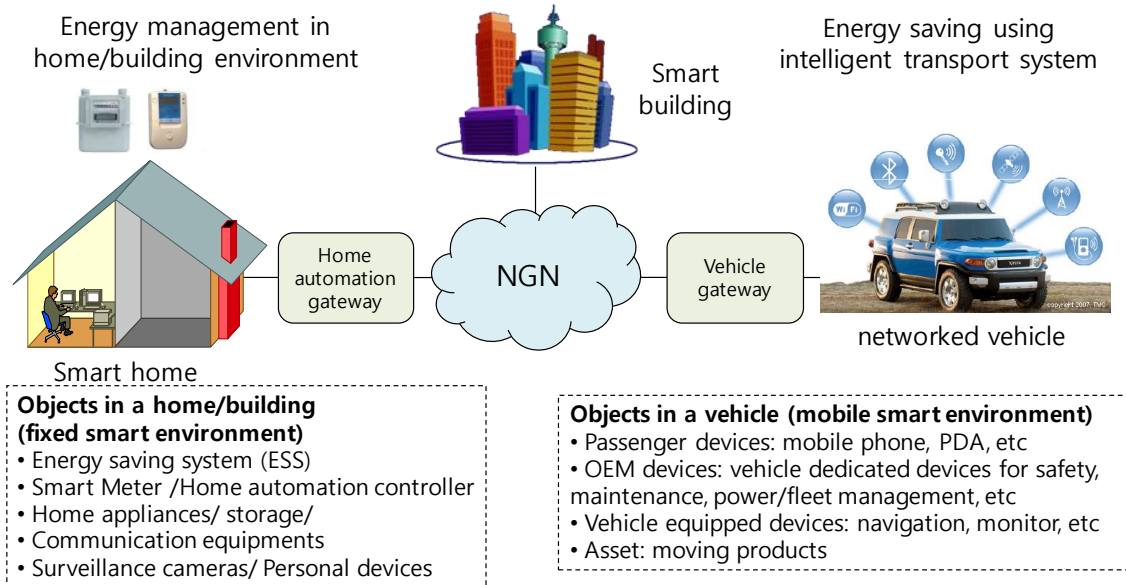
Energy management in home/building environment

Smart building

Energy saving using intelligent transport system

Wi Fi

Home automation gateway

NGN

Vehicle gateway

copyright 2007 TMC

networked vehicle

Smart home

**Objects in a home/building (fixed smart environment)**
• Energy saving system (ESS)
• Smart Meter /Home automation controller
• Home appliances/ storage/
• Communication equipments
• Surveillance cameras/ Personal devices

**Objects in a vehicle (mobile smart environment)**
• Passenger devices: mobile phone, PDA, etc
• OEM devices: vehicle dedicated devices for safety, maintenance, power/fleet management, etc
• Vehicle equipped devices: navigation, monitor, etc
• Asset: moving products